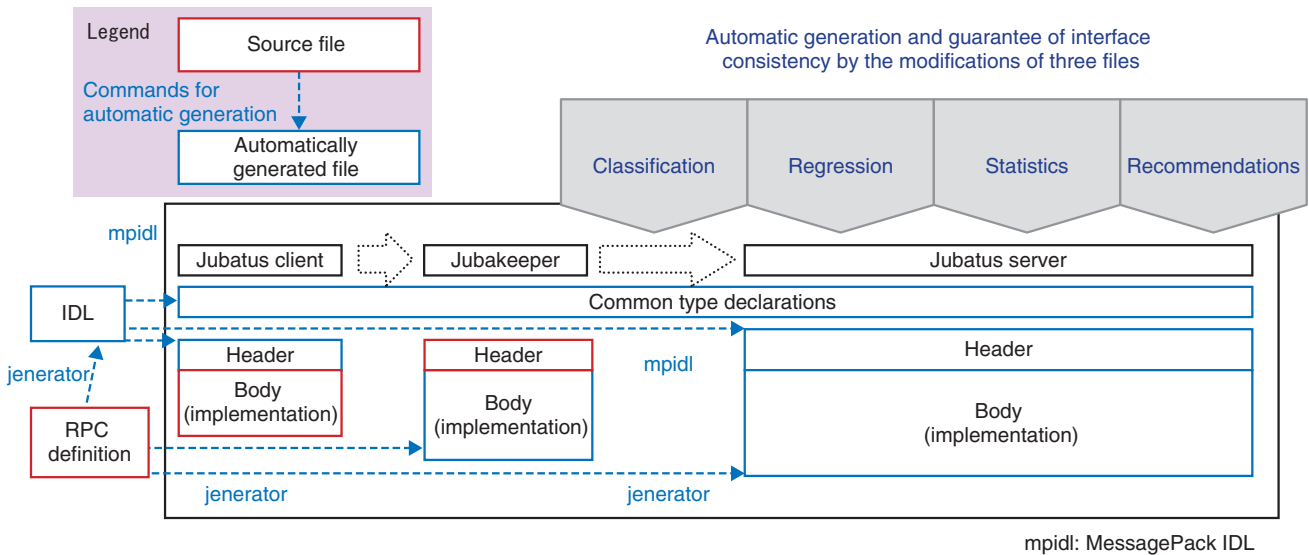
Legend

Source file

Commands for automatic generation

Automatically generated file

Automatic generation and guarantee of interface consistency by the modifications of three files

Classification

Regression

Statistics

Recommendations

mpidl

Jubatus client

Jubakeeper

Jubatus server

IDL

Common type declarations

Header

Body (implementation)

Header

Body (implementation)

mpidl

Header

Body (implementation)

jenerator

RPC definition

jenerator

jenerator

mpidl: MessagePack IDL